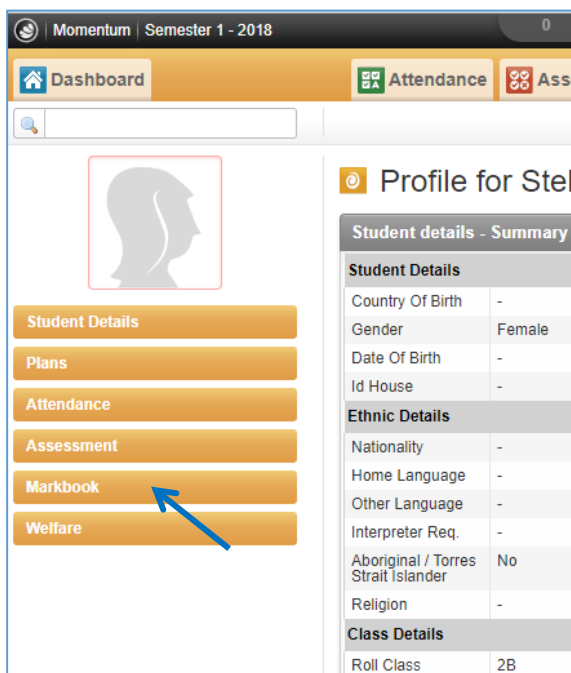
Momentum | Semester 1 - 2018

0

Dashboard

Attendance

Ass

Student Details

Plans

Attendance

Assessment

Markbook

Welfare

Profile for Ste

Student details - Summary

| Student Details | |
|---|---|
| Country Of Birth | - |
| Gender | Female |
| Date Of Birth | - |
| Id House | - |
| **Ethnic Details** | |
| Nationality | - |
| Home Language | - |
| Other Language | - |
| Interpreter Req. | - |
| Aboriginal / Torres Strait Islander | No |
| Religion | - |
| **Class Details** | |
| Roll Class | 2B |